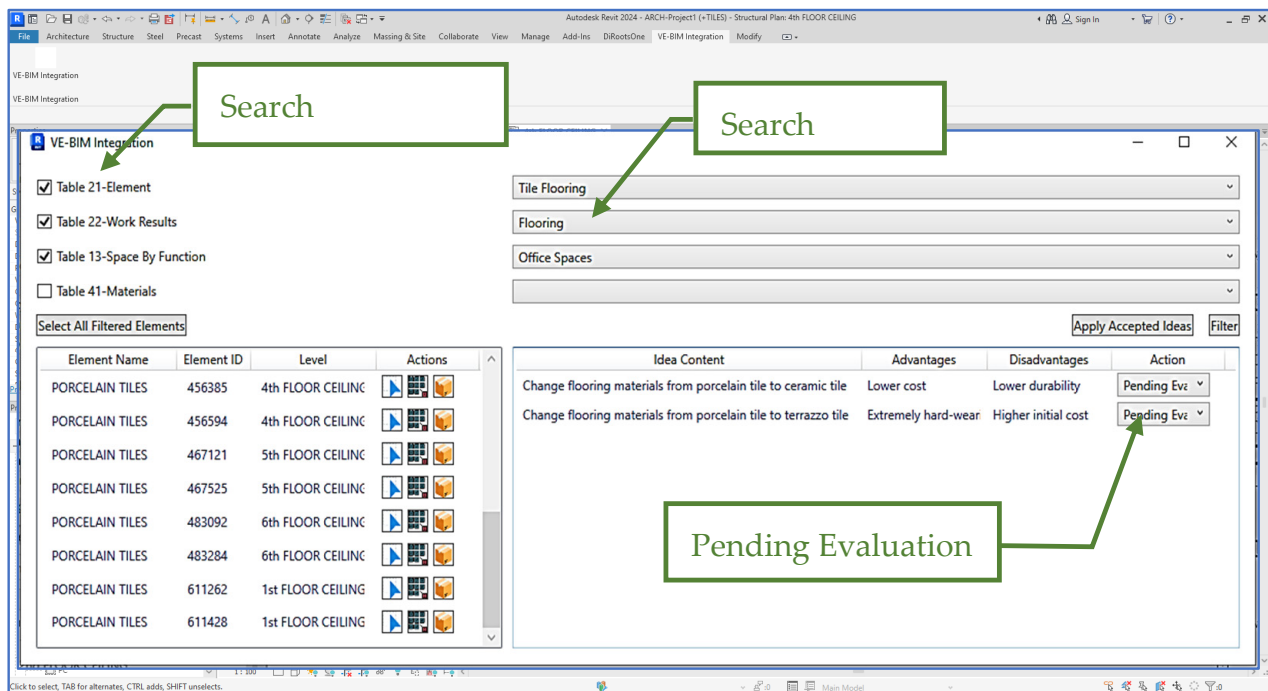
Autodesk Revit 2024 - ARCH-Project1 (+TILES) - Structural Plan: 4th FLOOR CEILING

Sign In

File Architecture Structure Steel Precast Systems Insert Annotate Analyze Massing & Site Collaborate View Manage Add-Ins DiRootsOne VE-BIM Integration Modify

VE-BIM Integration

VE-BIM Integration

Search

Search

VE-BIM Integration

Table 21-Element

Tile Flooring

Table 22-Work Results

Flooring

Table 13-Space By Function

Office Spaces

Table 41-Materials

Select All Filtered Elements

Apply Accepted Ideas

Filter

| Element Name | Element ID | Level | Actions |
|---|---|---|---|
| PORCELAIN TILES | 456385 | 4th FLOOR CEILINC | |
| PORCELAIN TILES | 456594 | 4th FLOOR CEILINC | |
| PORCELAIN TILES | 467121 | 5th FLOOR CEILINC | |
| PORCELAIN TILES | 467525 | 5th FLOOR CEILINC | |
| PORCELAIN TILES | 483092 | 6th FLOOR CEILINC | |
| PORCELAIN TILES | 483284 | 6th FLOOR CEILINC | |
| PORCELAIN TILES | 611262 | 1st FLOOR CEILING | |
| PORCELAIN TILES | 611428 | 1st FLOOR CEILING | |

| Idea Content | Advantages | Disadvantages | Action |
|---|---|---|---|
| Change flooring materials from porcelain tile to ceramic tile | Lower cost | Lower durability | Pending Eva |
| Change flooring materials from porcelain tile to terrazzo tile | Extremely hard-wear | Higher initial cost | Pending Eva |

Pending Evaluation

1 : 100

Click to select, TAB for alternates, CTRL adds, SHIFT unselects.

Main Model